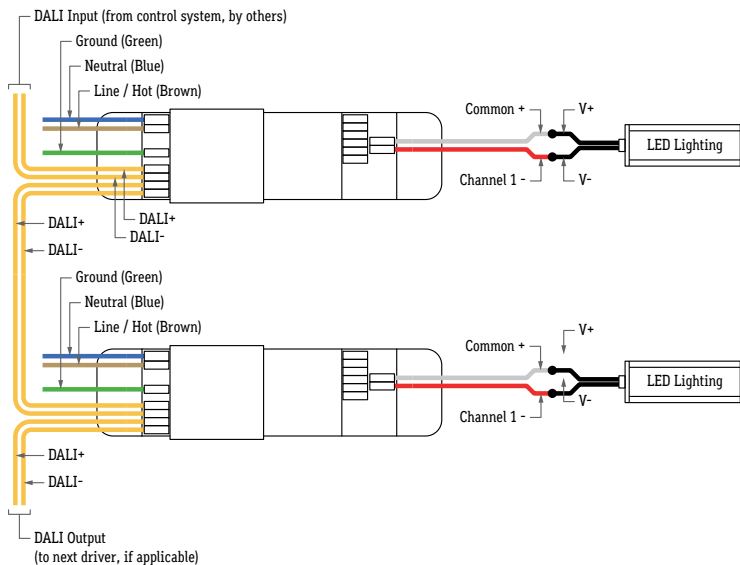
DALI Input (from control system, by others)
Ground (Green)
Neutral (Blue)
Line / Hot (Brown)
Common +
V+
LED Lighting
Channel 1 -
V-
DALI+
DALI-
DALI+
DALI-
Ground (Green)
Neutral (Blue)
Line / Hot (Brown)
Common +
V+
LED Lighting
Channel 1 -
V-
DALI+
DALI-
DALI Output
(to next driver, if applicable)